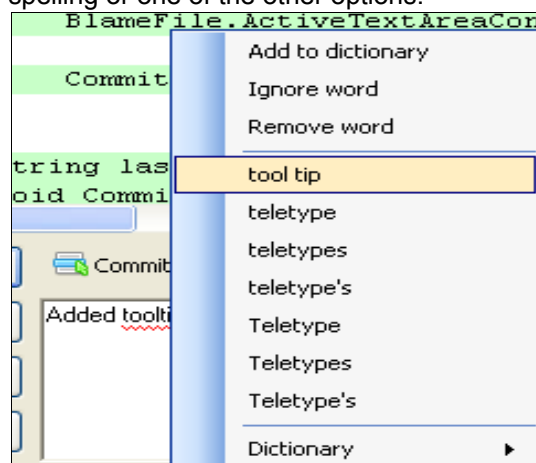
spelling or one of the other options.

BlameFile.ActiveTextAreaCo

Commit

tring las
oid Commi

Commit

Added toolti

Add to dictionary
Ignore word
Remove word
tool tip
teletype
teletypes
teletype's
Teletype
Teletypes
Teletype's
Dictionary